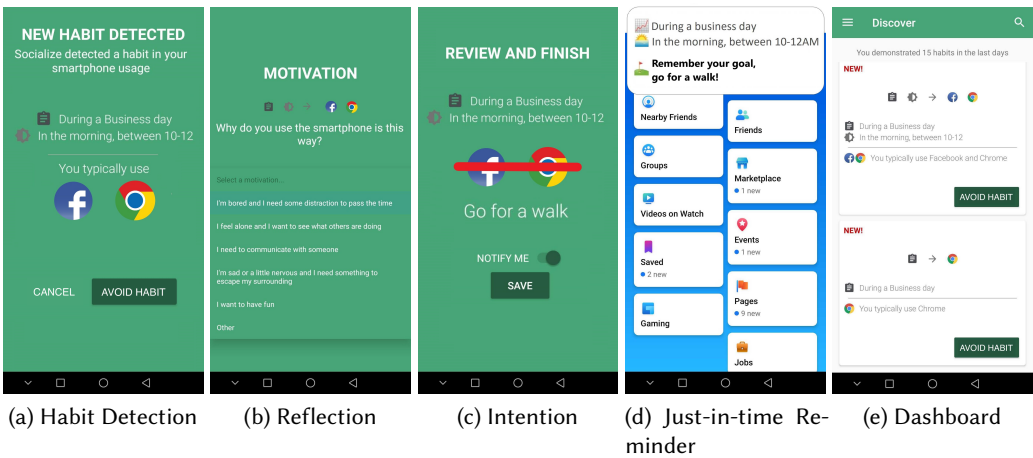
NEW HABIT DETECTED
Socialize detected a habit in your smartphone usage

During a Business day
In the morning, between 10-12

You typically use

CANCEL AVOID HABIT

(a) Habit Detection

MOTIVATION

Why do you use the smartphone is this way?

Select a motivation...

I'm bored and I need some distraction to pass the time

I feel alone and I want to see what others are doing

I need to communicate with someone

I'm sad or a little nervous and I need something to escape my surrounding

I want to have fun

Other

(b) Reflection

REVIEW AND FINISH

During a Business day
In the morning, between 10-12

Go for a walk

NOTIFY ME

SAVE

(c) Intention

During a business day
In the morning, between 10-12AM
Remember your goal, go for a walk!

Nearby Friends
Friends
Groups
Marketplace
1 new
Videos on Watch
Events
1 new
Saved
2 new
Pages
9 new
Gaming
Jobs

(d) Just-in-time Reminder

Discover

You demonstrated 15 habits in the last days

NEW!

During a Business day
In the morning, between 10-12
You typically use Facebook and Chrome

AVOID HABIT

NEW!

During a Business day
You typically use Chrome

AVOID HABIT

(e) Dashboard